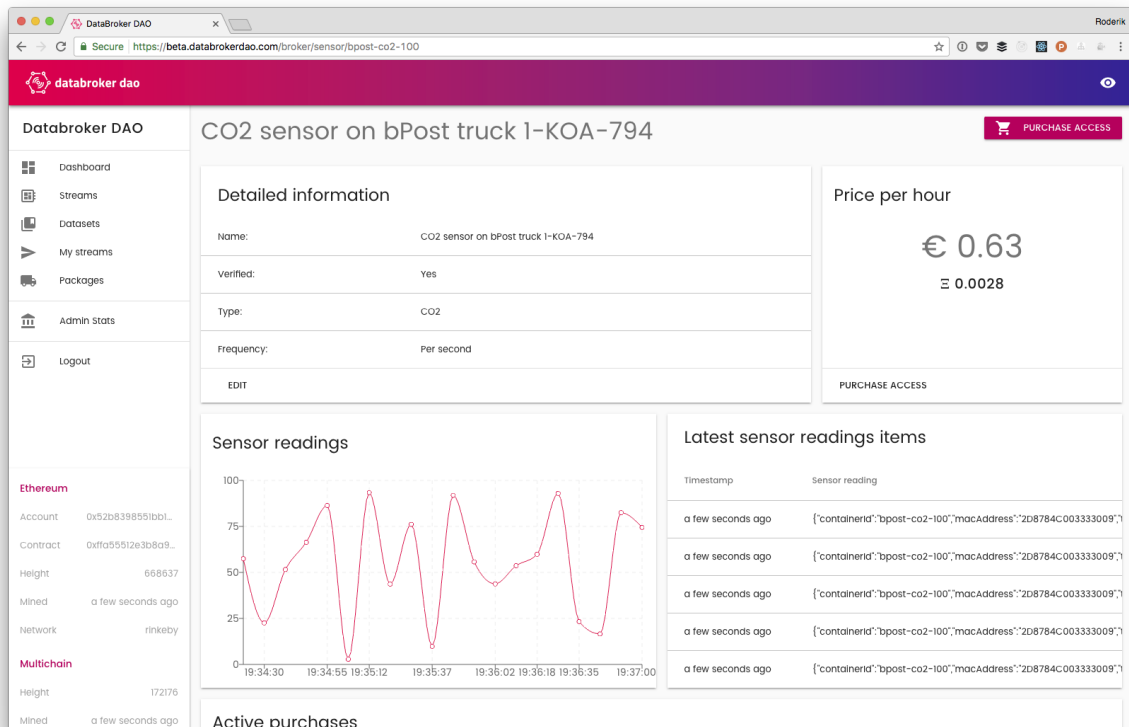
DataBroker DAO

Roderik

Secure https://beta.databrokerdao.com/broker/sensor/bpost-co2-100

databroker dao

Databroker DAO

Dashboard
Streams
Datasets
My streams
Packages
Admin Stats
Logout

Ethereum
Account 0x52b839855lbb1...
Contract 0xffa55512e3b8a9...
Height 668637
Mined a few seconds ago
Network rinkeby

Multichain
Height 172176
Mined a few seconds ago

CO2 sensor on bPost truck 1-KOA-794

PURCHASE ACCESS

Detailed information

| | |
|---|---|
| Name: | CO2 sensor on bPost truck 1-KOA-794 |
| Verified: | Yes |
| Type: | CO2 |
| Frequency: | Per second |

EDIT

Price per hour

€ 0.63

Ξ 0.0028

PURCHASE ACCESS

Sensor readings

100
75
50
25
0
19:34:30 19:34:55 19:35:12 19:35:37 19:36:02 19:36:18 19:36:35 19:37:00

Latest sensor readings items

| Timestamp | Sensor reading |
|---|---|
| a few seconds ago | {"containerid":"bpost-co2-100","macAddress":"2D8784C003333009"," |
| a few seconds ago | {"containerid":"bpost-co2-100","macAddress":"2D8784C003333009"," |
| a few seconds ago | {"containerid":"bpost-co2-100","macAddress":"2D8784C003333009"," |
| a few seconds ago | {"containerid":"bpost-co2-100","macAddress":"2D8784C003333009"," |
| a few seconds ago | {"containerid":"bpost-co2-100","macAddress":"2D8784C003333009"," |

Active purchases